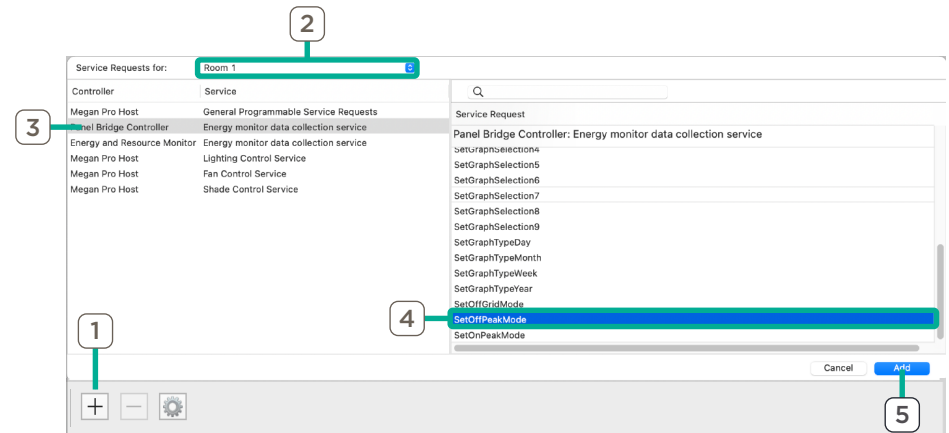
2

Service Requests for: Room 1

| Controller | Service |
|---|---|
| Megan Pro Host | General Programmable Service Requests |
| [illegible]anel Bridge Controller | Energy monitor data collection service |
| Energy and Resource Monitor | Energy monitor data collection service |
| Megan Pro Host | Lighting Control Service |
| Megan Pro Host | Fan Control Service |
| Megan Pro Host | Shade Control Service |

3

Service Request

Panel Bridge Controller: Energy monitor data collection service

SetGraphSelection4
SetGraphSelection5
SetGraphSelection6
SetGraphSelection7
SetGraphSelection8
SetGraphSelection9
SetGraphTypeDay
SetGraphTypeMonth
SetGraphTypeWeek
SetGraphTypeYear
SetOffGridMode
SetOffPeakMode
SetOnPeakMode

4

1

Cancel Add

5